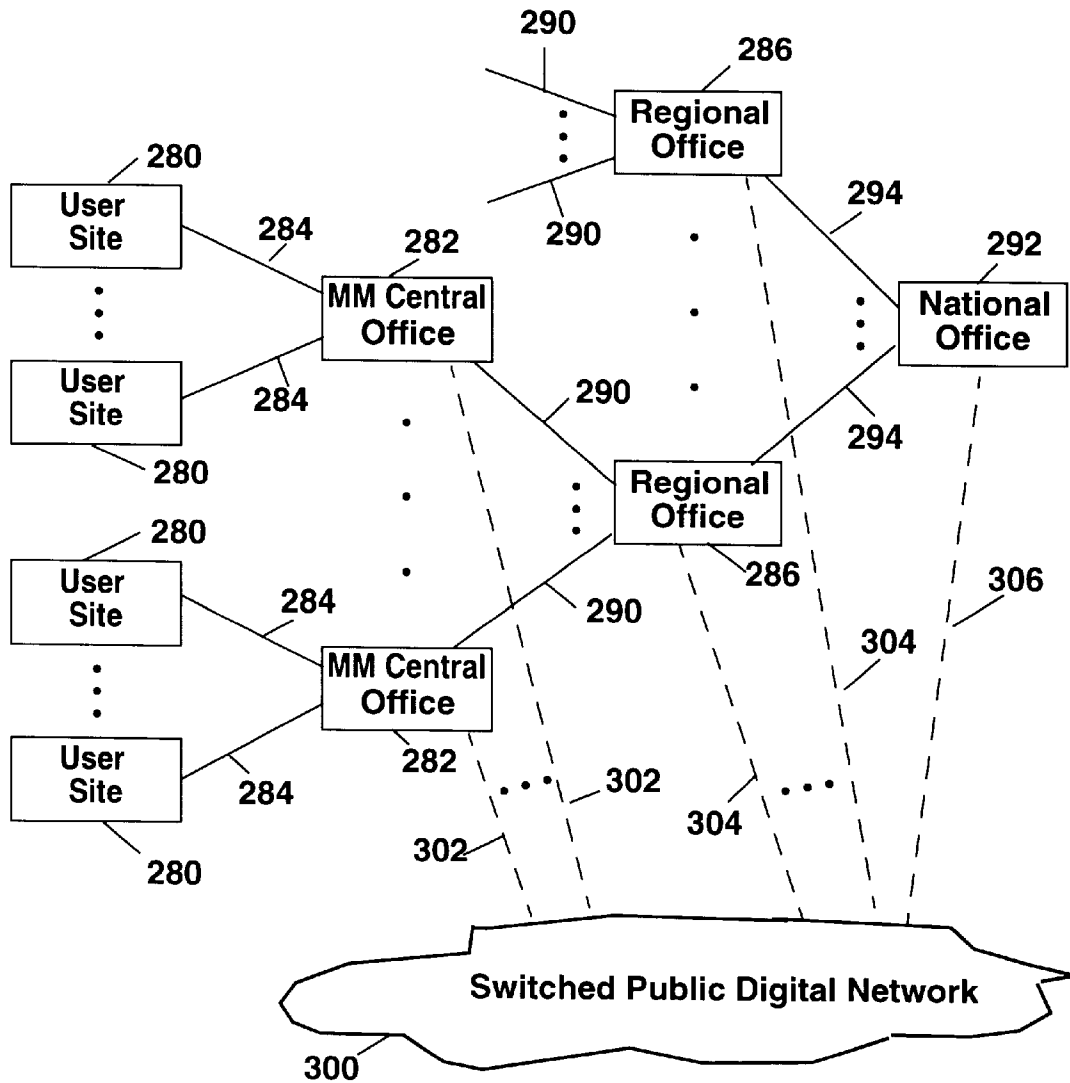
290
286
Regional Office
280
User Site
284
282
MM Central Office
290
294
292
National Office
User Site
284
280
290
294
Regional Office
280
User Site
284
286
290
306
304
MM Central Office
User Site
284
282
302
304
302
280
Switched Public Digital Network
300